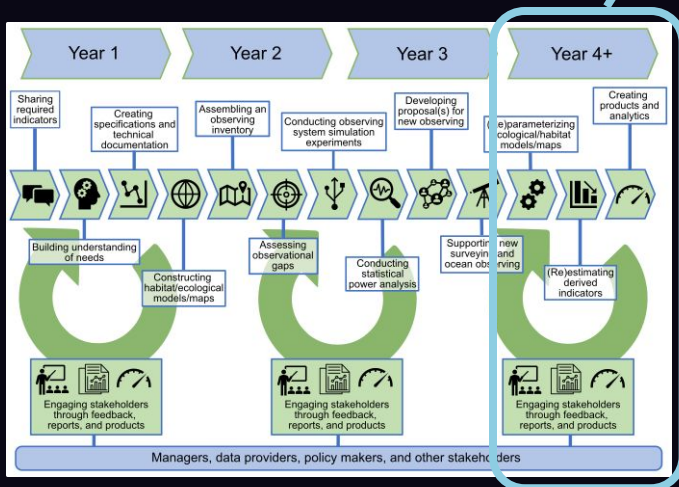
Year 1

Year 2

Year 3

Year 4+

Sharing required indicators

Creating specifications and technical documentation

Assembling an observing inventory

Conducting observing system simulation experiments

Developing proposal(s) for new observing

(Re)parameterizing ecological/habitat models/maps

Creating products and analytics

Building understanding of needs

Constructing habitat/ecological models/maps

Assessing observational gaps

Conducting statistical power analysis

Supporting new surveying and ocean observing

(Re)estimating derived indicators

Engaging stakeholders through feedback, reports, and products

Engaging stakeholders through feedback, reports, and products

Engaging stakeholders through feedback, reports, and products

Managers, data providers, policy makers, and other stakeholders